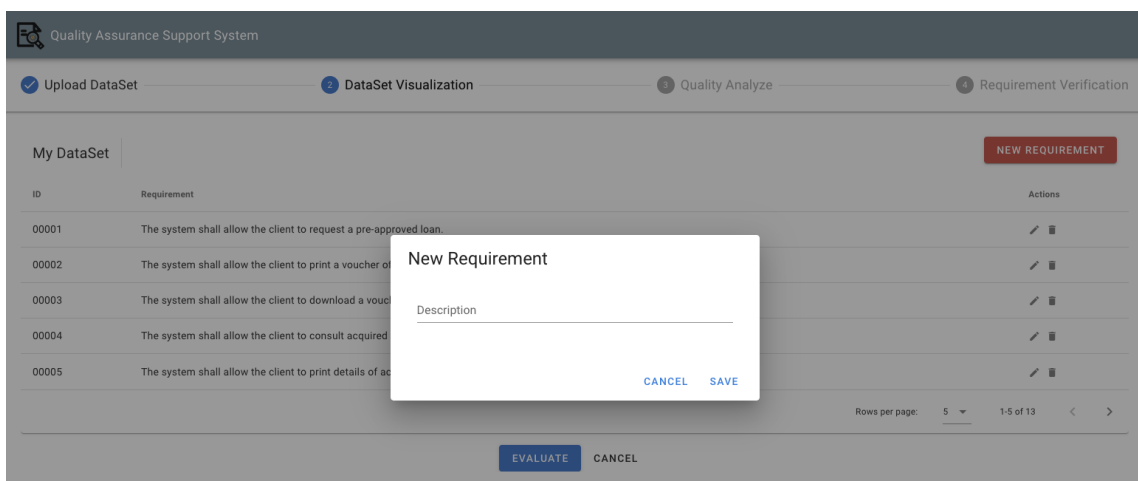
Quality Assurance Support System

Upload DataSet

2 DataSet Visualization

3 Quality Analyze

4 Requirement Verification

My DataSet

NEW REQUIREMENT

| ID | Requirement | Actions |
|---|---|---|
| 00001 | The system shall allow the client to request a pre-approved loan. | |
| 00002 | The system shall allow the client to print a voucher of | |
| 00003 | The system shall allow the client to download a vouc | |
| 00004 | The system shall allow the client to consult acquired | |
| 00005 | The system shall allow the client to print details of ac | |

New Requirement

Description

CANCEL SAVE

Rows per page: 5 1-5 of 13

EVALUATE CANCEL